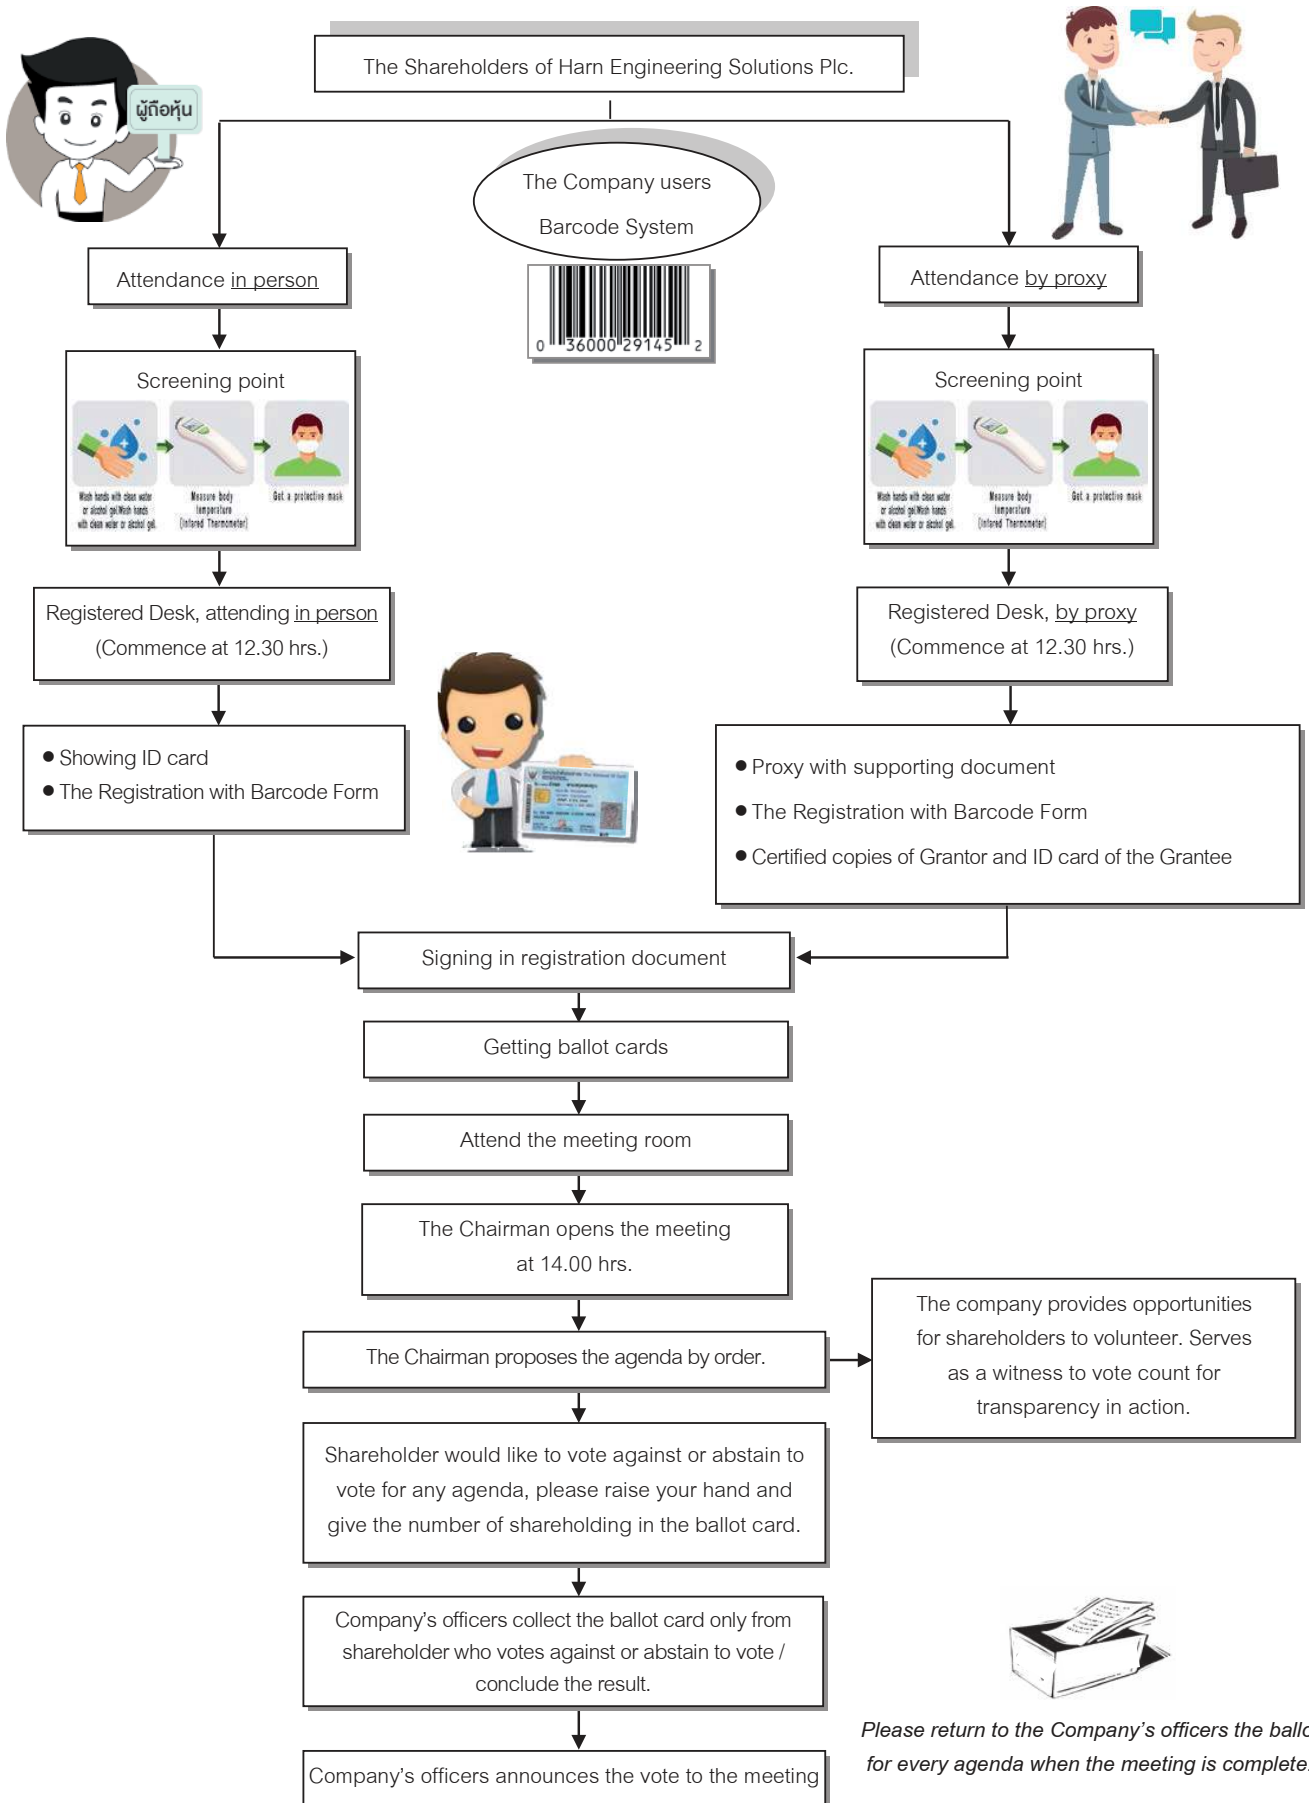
The Shareholders of Harn Engineering Solutions Plc.

ผู้ถือหุ้น

The Company users Barcode System

0 36000 29145 2

Attendance in person

Attendance by proxy

Screening point

Wash hands with clean water or alcohol gel/Wash hands with clean water or alcohol gel.

Measure body temperature (Infared Thermometer)

Get a protective mask

Screening point

Wash hands with clean water or alcohol gel/Wash hands with clean water or alcohol gel.

Measure body temperature (Infared Thermometer)

Get a protective mask

Registered Desk, attending in person (Commence at 12.30 hrs.)

Registered Desk, by proxy (Commence at 12.30 hrs.)

● Showing ID card
● The Registration with Barcode Form

● Proxy with supporting document
● The Registration with Barcode Form
● Certified copies of Grantor and ID card of the Grantee

Signing in registration document

Getting ballot cards

Attend the meeting room

The Chairman opens the meeting at 14.00 hrs.

The Chairman proposes the agenda by order.

The company provides opportunities for shareholders to volunteer. Serves as a witness to vote count for transparency in action.

Shareholder would like to vote against or abstain to vote for any agenda, please raise your hand and give the number of shareholding in the ballot card.

Company's officers collect the ballot card only from shareholder who votes against or abstain to vote / conclude the result.

Please return to the Company's officers the ballo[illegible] for every agenda when the meeting is complete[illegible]

Company's officers announces the vote to the meeting